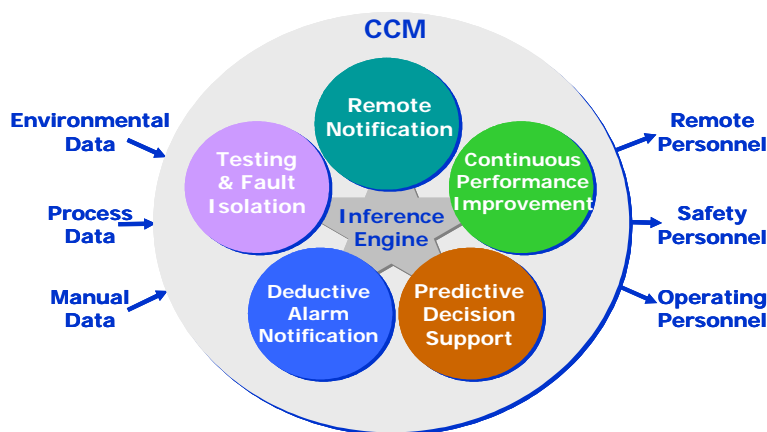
CCM

Environmental Data

Process Data

Manual Data

Remote Notification

Testing & Fault Isolation

Continuous Performance Improvement

Inference Engine

Deductive Alarm Notification

Predictive Decision Support

Remote Personnel

Safety Personnel

Operating Personnel